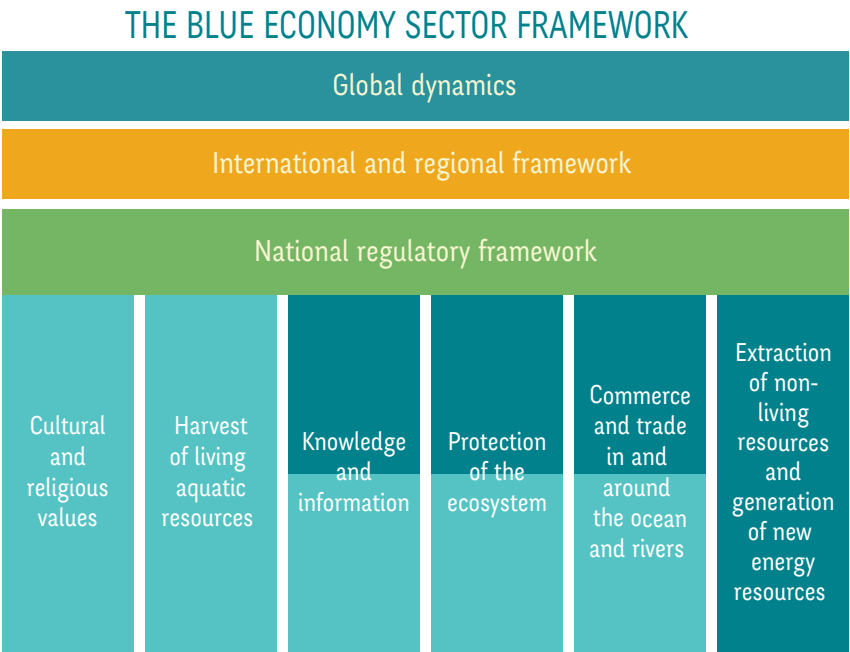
THE BLUE ECONOMY SECTOR FRAMEWORK

Global dynamics

International and regional framework

National regulatory framework

Cultural and religious values

Harvest of living aquatic resources

Knowledge and information

Protection of the ecosystem

Commerce and trade in and around the ocean and rivers

Extraction of non-living resources and generation of new energy resources